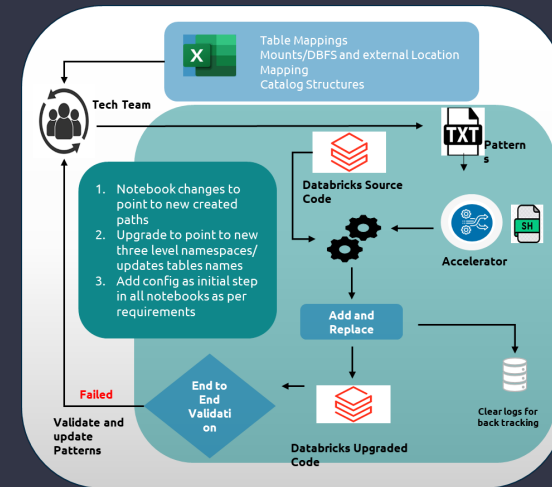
Table Mappings
Mounts/DBFS and external Location Mapping
Catalog Structures

Tech Team

TXT

Patterns

Databricks Source Code

SH

Accelerator

1. Notebook changes to point to new created paths
2. Upgrade to point to new three level namespaces/ updates tables names
3. Add config as initial step in all notebooks as per requirements

Add and Replace

Failed

End to End Validation

Validate and update Patterns

Databricks Upgraded Code

Clear logs for back tracking